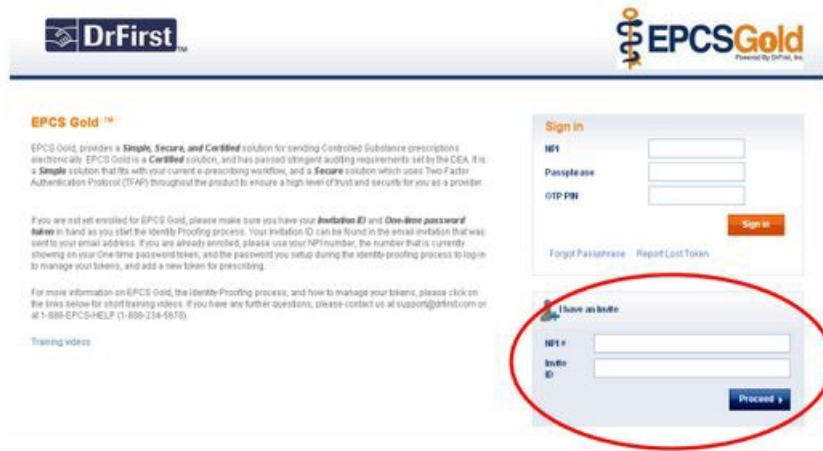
DrFirst

EPCSGold
Powered By DrFirst, Inc.

EPCS Gold ™

EPCS Gold, provides a Simple, Secure, and Certified solution for sending Controlled Substance prescriptions electronically. EPCS Gold is a Certified solution, and has passed stringent auditing requirements set by the DEA. It is a Simple solution that fits with your current e-prescribing workflow, and a Secure solution which uses Two Factor Authentication Protocol (TFAP) throughout the product to ensure a high level of trust and security for you as a provider.

If you are not yet enrolled for EPCS Gold, please make sure you have your Invitation ID and One-time password token in hand as you start the Identity Proofing process. Your Invitation ID can be found in the email invitation that was sent to your email address. If you are already enrolled, please use your NPI number, the number that is currently showing on your One-time password token, and the password you setup during the identity-proofing process to log-in to manage your tokens, and add a new token for prescribing.

For more information on EPCS Gold, the Identity Proofing process, and how to manage your tokens, please click on the links below for short training videos. If you have any further questions, please contact us at support@drfirst.com or at 1-888-EPCS-HELP (1-888-234-5678).

Training videos

Sign in

NPI

Passphrase

OTP PIN

Sign in

Forgot Passphrase Report Lost Token

I have an Invite

NPI #

Invite ID

Proceed